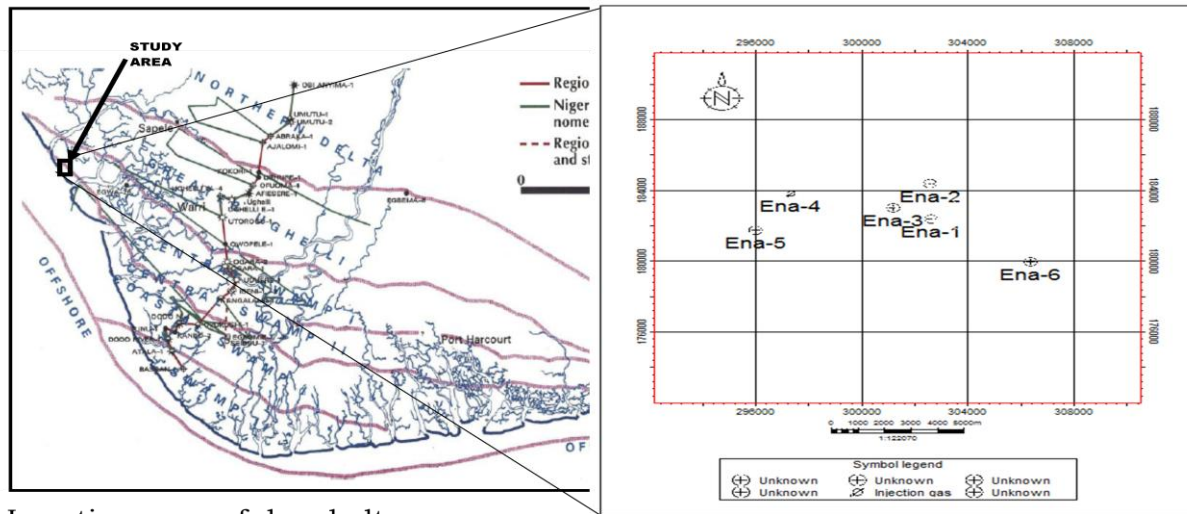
STUDY AREA

NORTHERN DELTA

Regio
Niger nome
Regio and st

0

Sapele
Warri
Port Harcourt

OFFSHORE
OF

OBIANYIMA-1
UMUTU-1
UMUTU-2
ABRAKA-1
AJALOMI-1
KOKORI
OTUGBO-1
AFIESERE-1
Ughelli
UGHELLI E-1
UTOROGU-1
EGBEMA-8
OWOFELE-1
DOGO
KANGALI
INDA
ATALA-1
BASSAN

GREATER UGHELLI
CENTRAL SWAMP
COASTAL SWAMP

296000 300000 304000 308000

188000
184000
180000
176000

N

Ena-2
Ena-4
Ena-3
Ena-1
Ena-5
Ena-6

0 1000 2000 3000 4000 5000m
1:122070

Symbol legend
Unknown Unknown Unknown
Unknown Injection gas Unknown

Location map of the delta